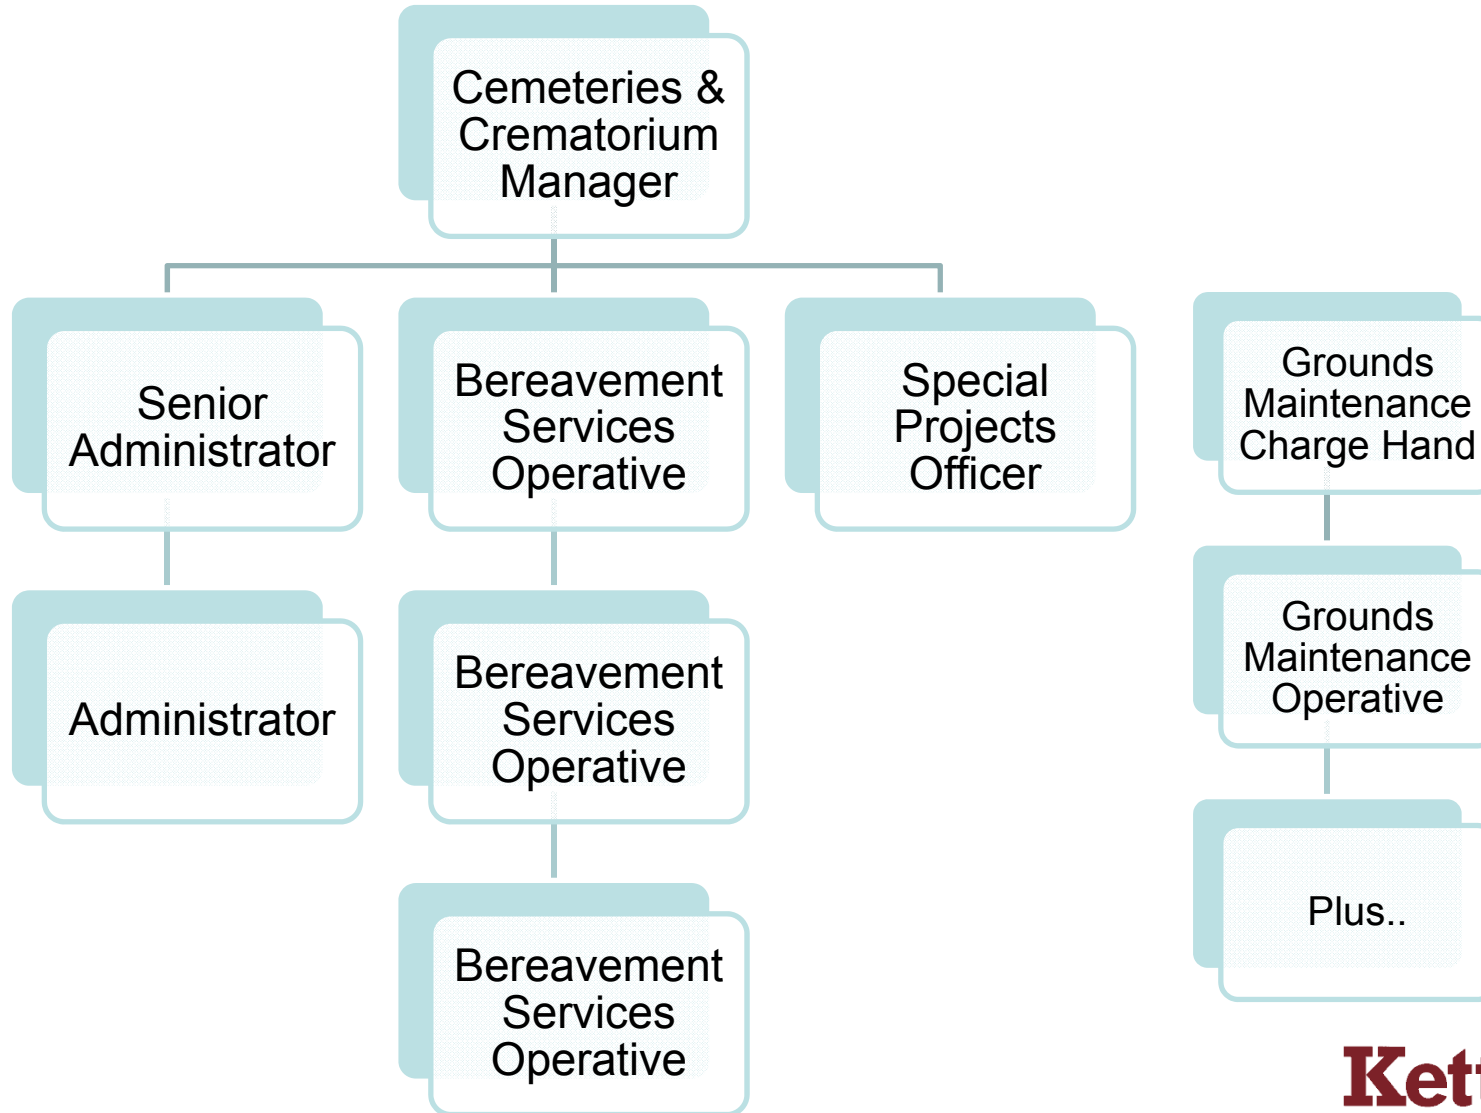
Cemeteries & Crematorium Manager

Senior Administrator

Bereavement Services Operative

Special Projects Officer

Grounds Maintenance Charge Hand

Administrator

Bereavement Services Operative

Grounds Maintenance Operative

Bereavement Services Operative

Plus..

Ket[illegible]